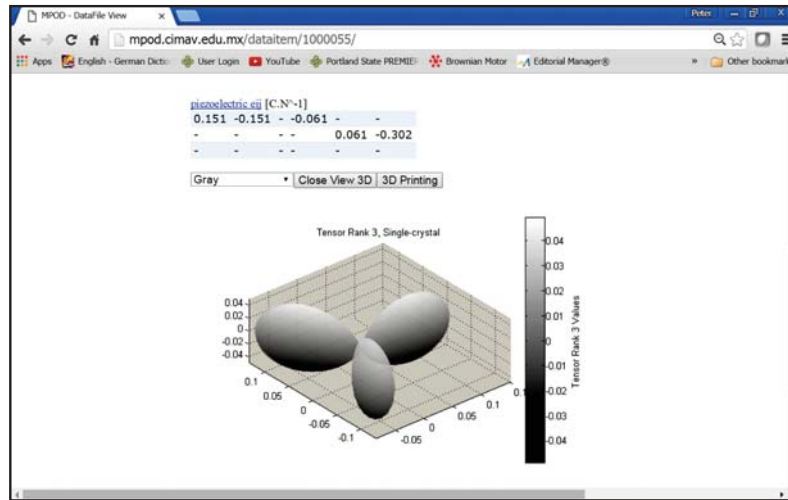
MPOD - DataFile View ×

Peter

mpod.cimav.edu.mx/dataitem/1000055/

Apps English - German Dictio User Login YouTube Portland State PREMIER Brownian Motor Editorial Manager® » Other bookmarks

piezoelectric eij [C.N^-1]

| 0.151 | -0.151 | - | -0.061 | - | |
|---|---|---|---|---|---|
| - | - | - | - | 0.061 | -0.302 |
| - | - | - | - | - | - |

Gray Close View 3D 3D Printing

Tensor Rank 3, Single-crystal

0.04
0.02
0
-0.02
-0.04

0.1
0.05
0
-0.05
-0.1

0.1
0.05
0
-0.05

0.04
0.03
0.02
0.01
0
-0.01
-0.02
-0.03
-0.04

Tensor Rank 3 Values